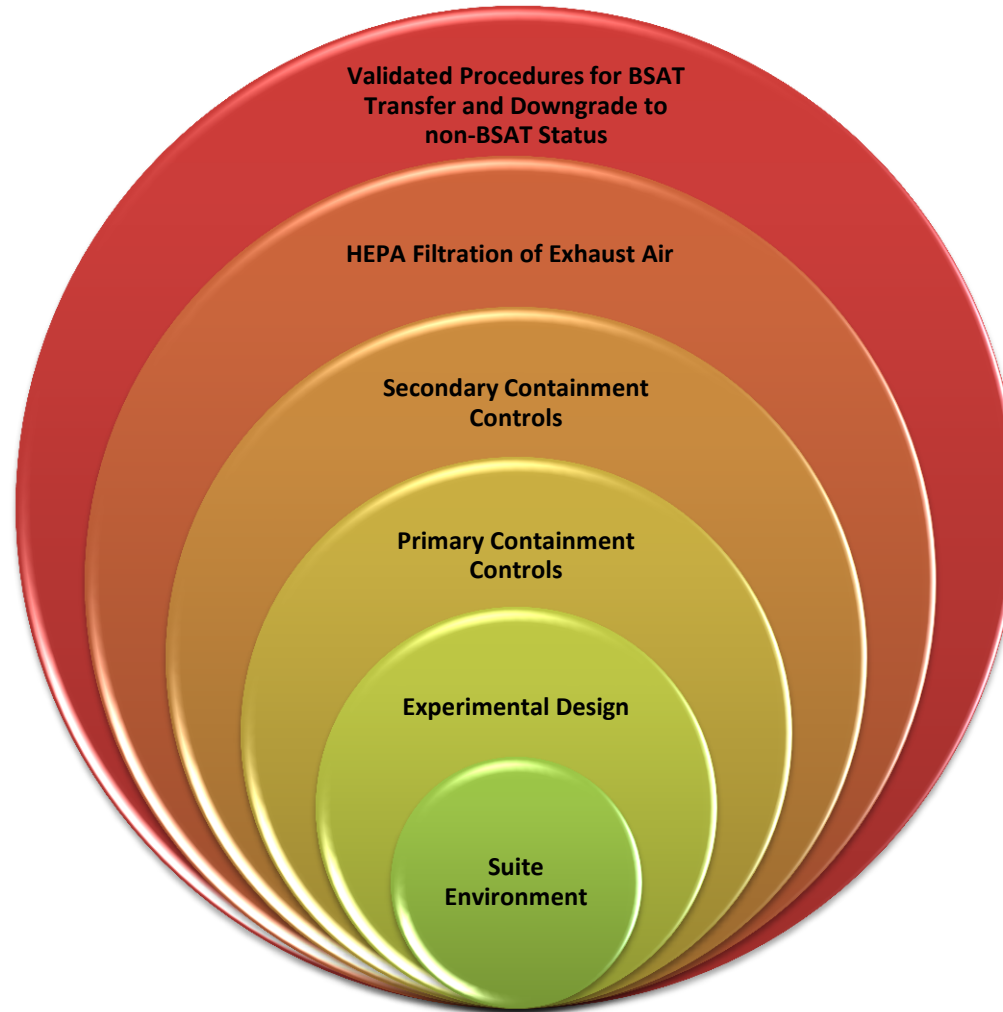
Validated Procedures for BSAT Transfer and Downgrade to non-BSAT Status

HEPA Filtration of Exhaust Air

Secondary Containment Controls

Primary Containment Controls

Experimental Design

Suite Environment